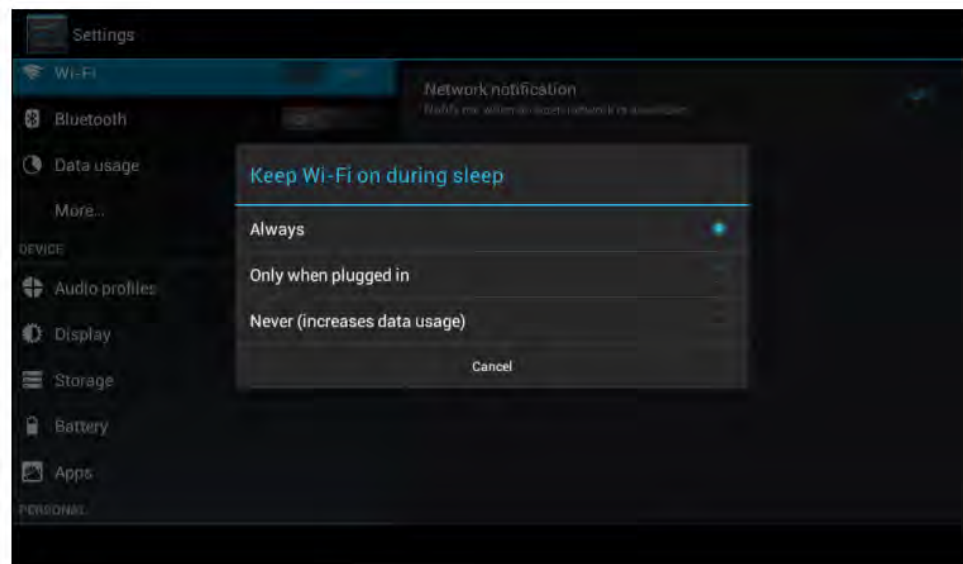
Settings

Wi-Fi

Bluetooth

Data usage

More...

DEVICE

Audio profiles

Display

Storage

Battery

Apps

PERSONAL

Network notification

Notify me when an open network is available

Keep Wi-Fi on during sleep

Always

Only when plugged in

Never (increases data usage)

Cancel